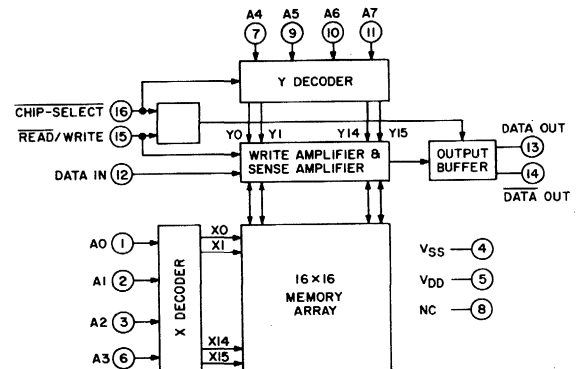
A4 7
A5 9
A6 10
A7 11

Y DECODER

$\overline{\text{CHIP-SELECT}}$ 16
$\overline{\text{READ}}$/WRITE 15

Y0 Y1 Y14 Y15

WRITE AMPLIFIER & SENSE AMPLIFIER

DATA IN 12

OUTPUT BUFFER

DATA OUT 13
$\overline{\text{DATA OUT}}$ 14

A0 1
A1 2
A2 3
A3 6

X0
X1
X14
X15

X DECODER

16×16 MEMORY ARRAY

$V_{SS}$ 4
$V_{DD}$ 5
NC 8